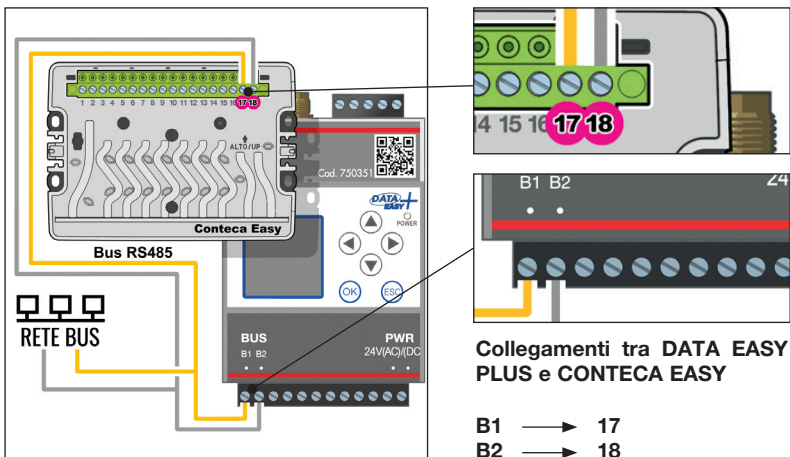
1 2 3 4 5 6 7 8 9 10 11 12 13 14 15 16 17 18

ALTO / UP

Conteca Easy

Cod. 750351

DATA EASY +

POWER

OK

ESC

Bus RS485

RETE BUS

BUS
B1 B2

PWR
24V(AC)/(DC

14 15 16 17 18

B1 B2

24

Collegamenti tra DATA EASY PLUS e CONTECA EASY

B1 → 17
B2 → 18